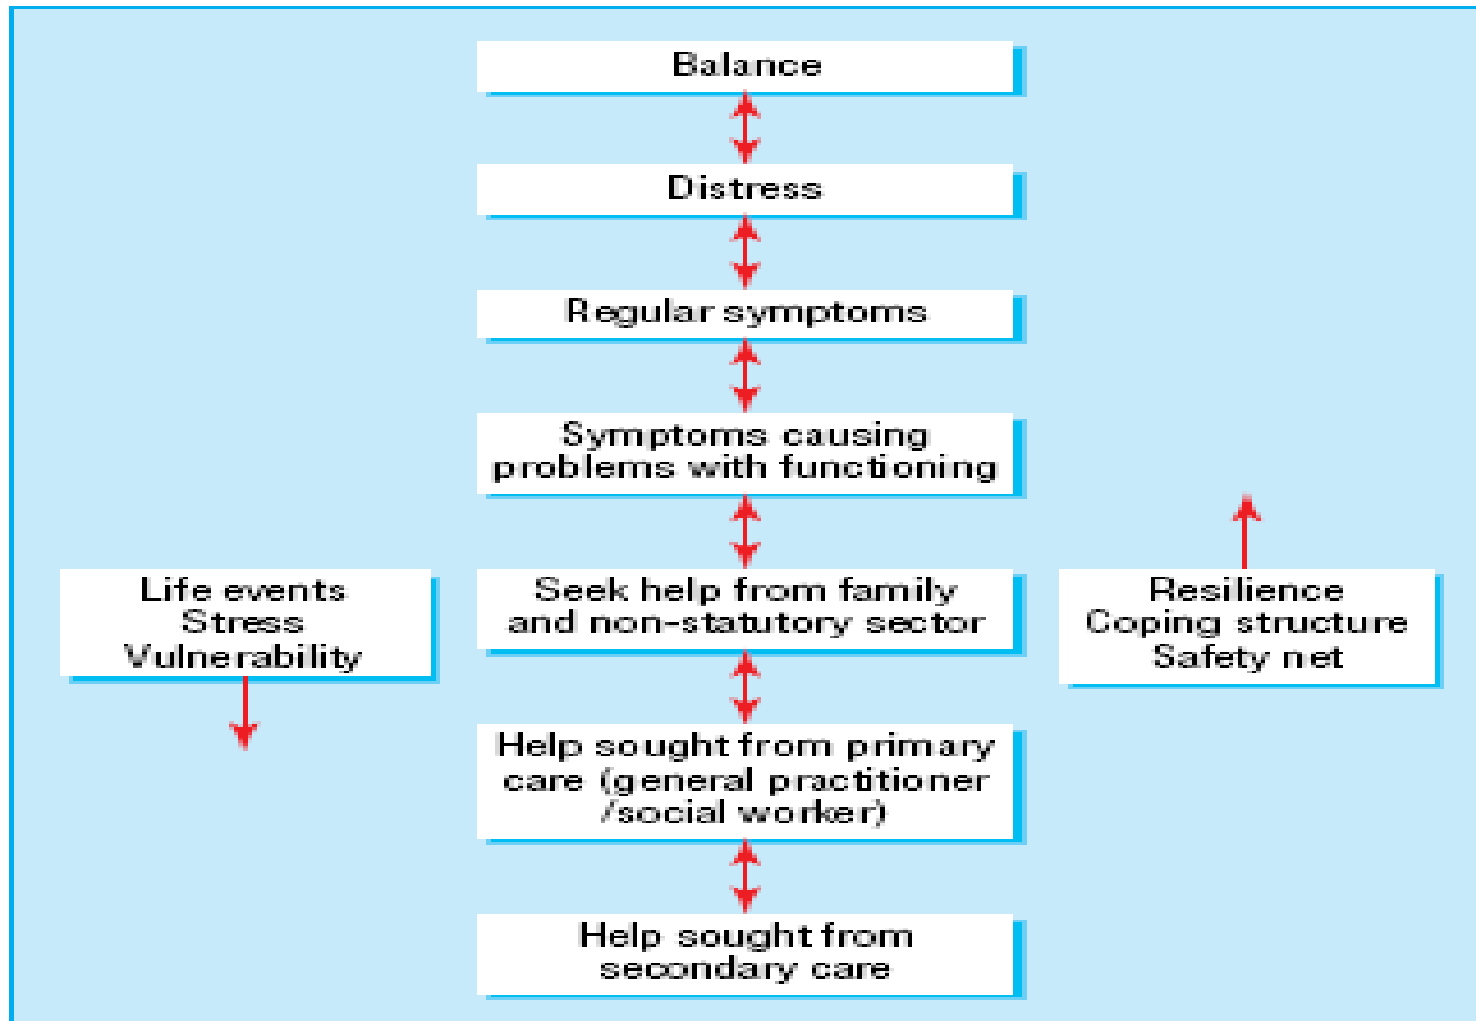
Balance

Distress

Regular symptoms

Symptoms causing problems with functioning

Life events
Stress
Vulnerability

Seek help from family and non-statutory sector

Resilience
Coping structure
Safety net

Help sought from primary care (general practitioner /social worker)

Help sought from secondary care